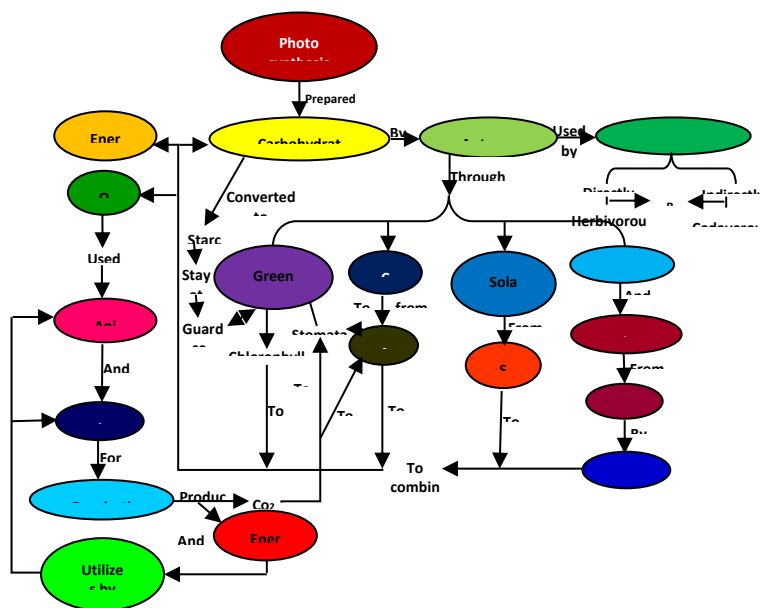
Photo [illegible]

Prepared

Ener

Carbohydrat

By

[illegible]

Used by

O

Converted to

Through

Directly

Indirectly

Herbivorou

Codeveron

Starc

Used

Stay at

Green

C

To from

Sola

Ani

Guard

Stomata

And

From

Chlorophyll

S

From

And

To

To

To

To

By

For

To combin

Produc

Co2

And

Ener

Utilize s by